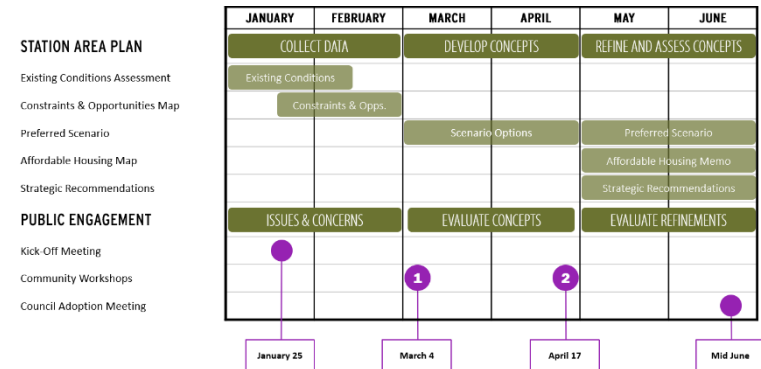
| | JANUARY | FEBRUARY | MARCH | APRIL | MAY | JUNE |
|---|---|---|---|---|---|---|
| STATION AREA PLAN | COLLECT DATA | | DEVELOP CONCEPTS | | REFINE AND ASSESS CONCEPTS | |
| Existing Conditions Assessment | Existing Conditions | | | | | |
| Constraints & Opportunities Map | Constraints & Opps. | | | | | |
| Preferred Scenario | | | Scenario Options | | Preferred Scenario | |
| Affordable Housing Map | | | | | Affordable Housing Memo | |
| Strategic Recommendations | | | | | Strategic Recommendations | |
| PUBLIC ENGAGEMENT | ISSUES & CONCERNS | | EVALUATE CONCEPTS | | EVALUATE REFINEMENTS | |
| Kick-Off Meeting | | | | | | |
| Community Workshops | | | 1 | 2 | | |
| Council Adoption Meeting | | | | | | |

January 25

March 4

April 17

Mid June